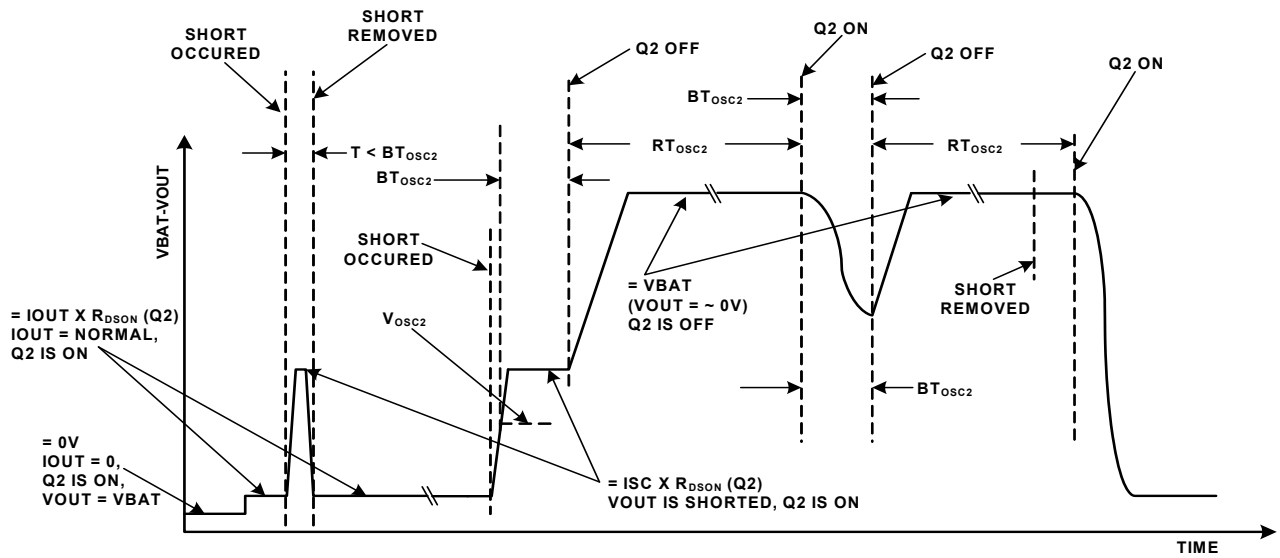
SHORT OCCURED

SHORT REMOVED

Q2 OFF

Q2 ON

Q2 OFF

Q2 ON

$BT_{OSC2}$

$T < BT_{OSC2}$

$RT_{OSC2}$

$RT_{OSC2}$

$BT_{OSC2}$

VBAT-VOUT

SHORT OCCURED

= VBAT (VOUT = ~ 0V) Q2 IS OFF

SHORT REMOVED

= IOUT X $R_{DSON}$ (Q2) IOUT = NORMAL, Q2 IS ON

$V_{OSC2}$

$BT_{OSC2}$

= 0V IOUT = 0, Q2 IS ON, VOUT = VBAT

= ISC X $R_{DSON}$ (Q2) VOUT IS SHORTED, Q2 IS ON

TIME